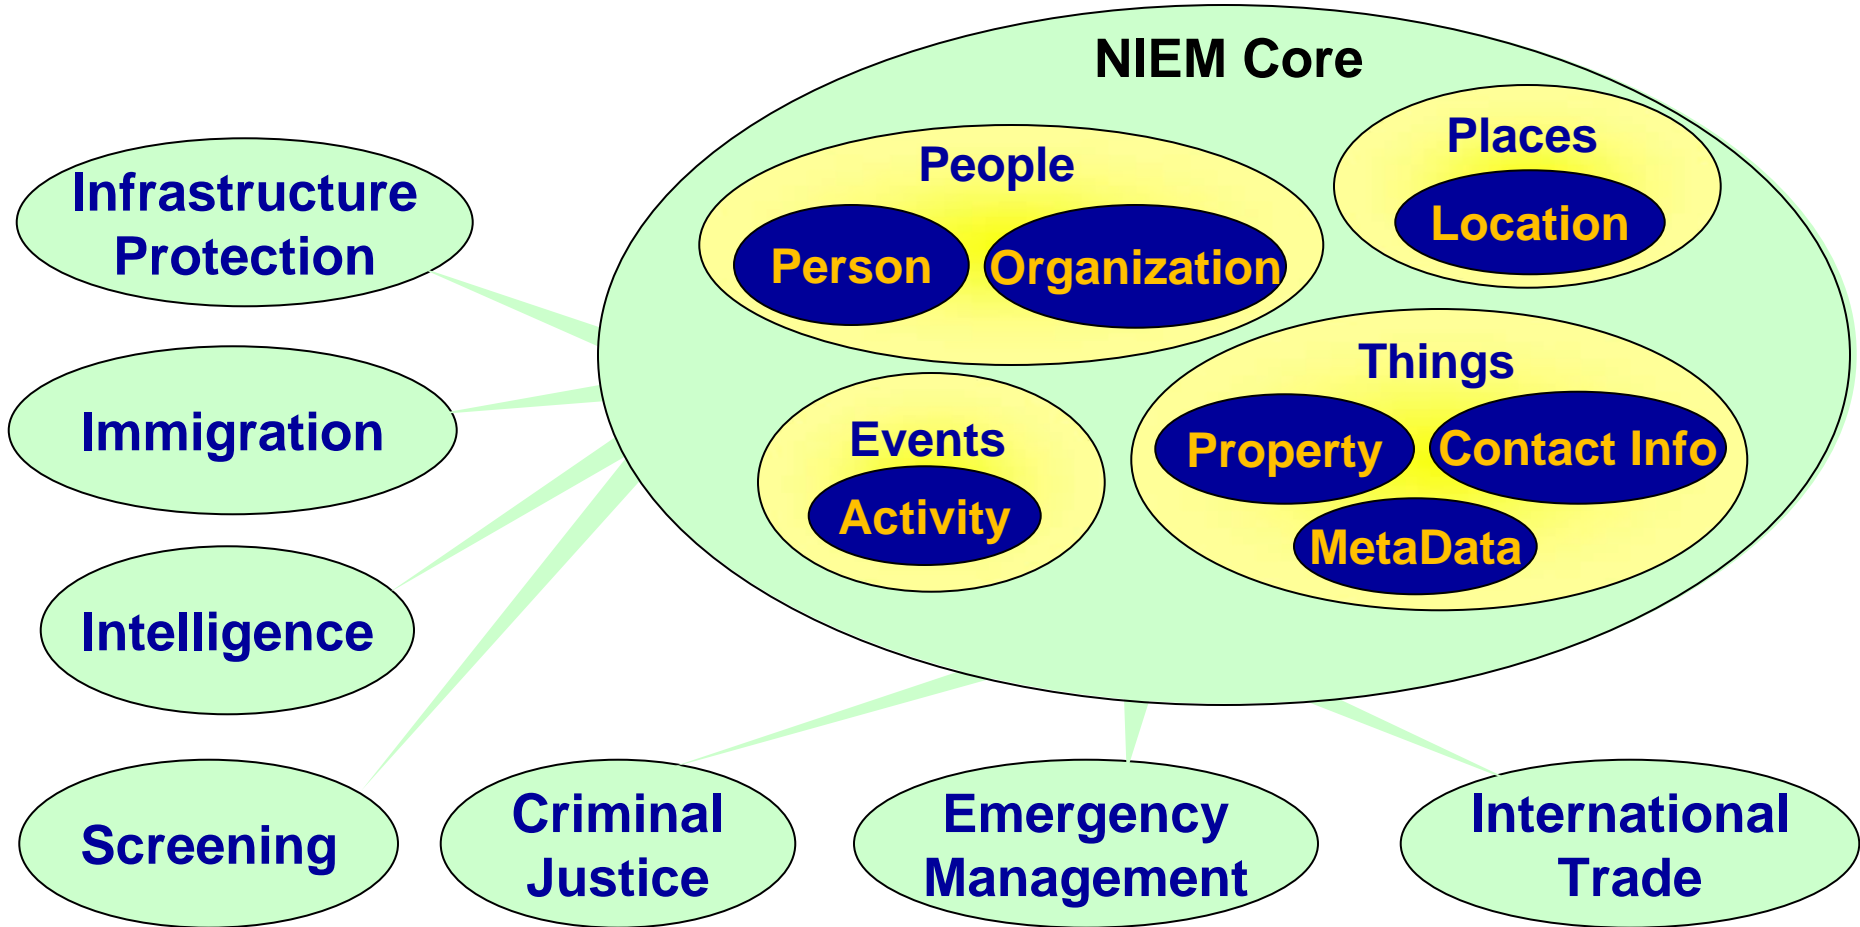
NIEM Core

People

Person

Organization

Places

Location

Things

Property

Contact Info

MetaData

Events

Activity

Infrastructure Protection

Immigration

Intelligence

Screening

Criminal Justice

Emergency Management

International Trade